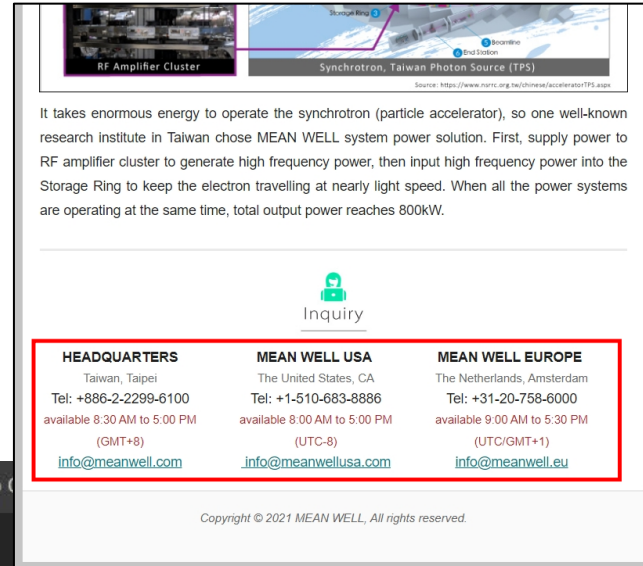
Storage Ring 3
5 Beamline
6 End Station
RF Amplifier Cluster
Synchrotron, Taiwan Photon Source (TPS)
Source: https://www.nsrrc.org.tw/chinese/acceleratorTPS.aspx

It takes enormous energy to operate the synchrotron (particle accelerator), so one well-known research institute in Taiwan chose MEAN WELL system power solution. First, supply power to RF amplifier cluster to generate high frequency power, then input high frequency power into the Storage Ring to keep the electron travelling at nearly light speed. When all the power systems are operating at the same time, total output power reaches 800kW.

Inquiry

HEADQUARTERS
Taiwan, Taipei
Tel: +886-2-2299-6100
available 8:30 AM to 5:00 PM (GMT+8)
info@meanwell.com

MEAN WELL USA
The United States, CA
Tel: +1-510-683-8886
available 8:00 AM to 5:00 PM (UTC-8)
info@meanwellusa.com

MEAN WELL EUROPE
The Netherlands, Amsterdam
Tel: +31-20-758-6000
available 9:00 AM to 5:30 PM (UTC/GMT+1)
info@meanwell.eu

Copyright © 2021 MEAN WELL, All rights reserved.